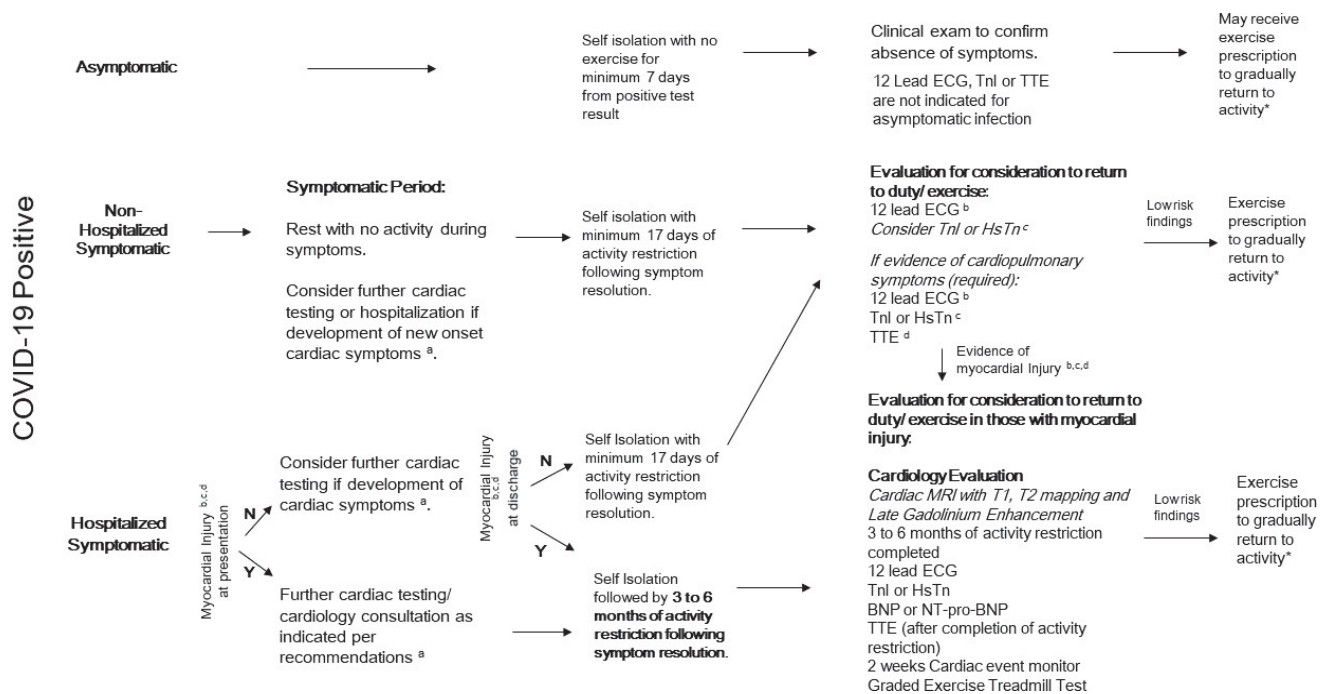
COVID-19 Positive

Asymptomatic

Self isolation with no exercise for minimum 7 days from positive test result

Clinical exam to confirm absence of symptoms.

12 Lead ECG, TnI or TTE are not indicated for asymptomatic infection

May receive exercise prescription to gradually return to activity*

Non-Hospitalized Symptomatic

Symptomatic Period:

Rest with no activity during symptoms.

Consider further cardiac testing or hospitalization if development of new onset cardiac symptoms $^{a}$.

Self isolation with minimum 17 days of activity restriction following symptom resolution.

Evaluation for consideration to return to duty/ exercise:
12 lead ECG $^{b}$
Consider TnI or HsTn $^{c}$

If evidence of cardiopulmonary symptoms (required):
12 lead ECG $^{b}$
TnI or HsTn $^{c}$
TTE $^{d}$

Low risk findings

Exercise prescription to gradually return to activity*

Evidence of myocardial Injury $^{b,c,d}$

Evaluation for consideration to return to duty/ exercise in those with myocardial injury.

Hospitalized Symptomatic

Myocardial Injury $^{b,c,d}$ at presentation

N

Y

Consider further cardiac testing if development of cardiac symptoms $^{a}$.

Further cardiac testing/ cardiology consultation as indicated per recommendations $^{a}$

Myocardial Injury $^{b,c,d}$ at discharge

N

Y

Self Isolation with minimum 17 days of activity restriction following symptom resolution.

Self Isolation followed by 3 to 6 months of activity restriction following symptom resolution.

Cardiology Evaluation
Cardiac MRI with T1, T2 mapping and Late Gadolinium Enhancement
3 to 6 months of activity restriction completed
12 lead ECG
TnI or HsTn
BNP or NT-pro-BNP
TTE (after completion of activity restriction)
2 weeks Cardiac event monitor
Graded Exercise Treadmill Test

Low risk findings

Exercise prescription to gradually return to activity*